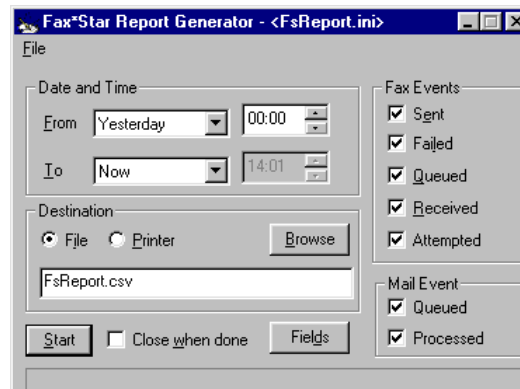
Fax*Star Report Generator - <FsReport.ini>

File

Date and Time

From Yesterday 00:00

To Now 14:01

Destination

File Printer Browse

FsReport.csv

Start Close when done Fields

Fax Events

Sent

Failed

Queued

Received

Attempted

Mail Event

Queued

Processed